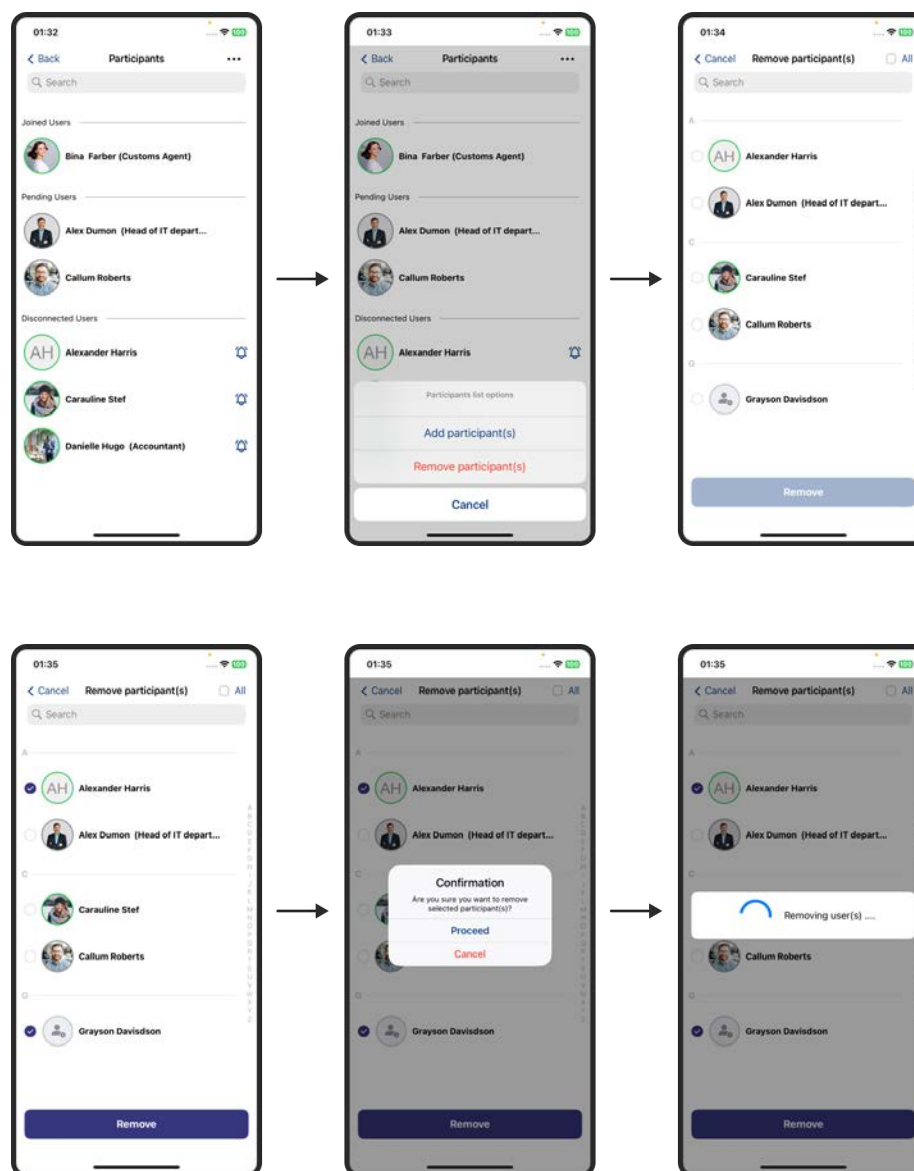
01:32
< Back Participants ...
Search
Joined Users
Bina Farber (Customs Agent)
Pending Users
Alex Dumon (Head of IT depart...
Callum Roberts
Disconnected Users
AH Alexander Harris
Carauline Stef
Danielle Hugo (Accountant)

01:33
< Back Participants ...
Search
Joined Users
Bina Farber (Customs Agent)
Pending Users
Alex Dumon (Head of IT depart...
Callum Roberts
Disconnected Users
AH Alexander Harris
Participants list options
Add participant(s)
Remove participant(s)
Cancel

01:34
< Cancel Remove participant(s) All
Search
A
AH Alexander Harris
Alex Dumon (Head of IT depart...
C
Carauline Stef
Callum Roberts
G
Grayson Davidsdon
Remove

01:35
< Cancel Remove participant(s) All
Search
A
AH Alexander Harris
Alex Dumon (Head of IT depart...
C
Carauline Stef
Callum Roberts
G
Grayson Davisdson
Remove

01:35
< Cancel Remove participant(s) All
Search
A
AH Alexander Harris
Alex Dumon (Head of IT depart...
Confirmation
Are you sure you want to remove selected participant(s)?
Proceed
Cancel
G
Grayson Davisdson
Remove

01:35
< Cancel Remove participant(s) All
Search
AH Alexander Harris
Alex Dumon (Head of IT depart...
Removing user(s) ....
Callum Roberts
Grayson Davisdson
Remove